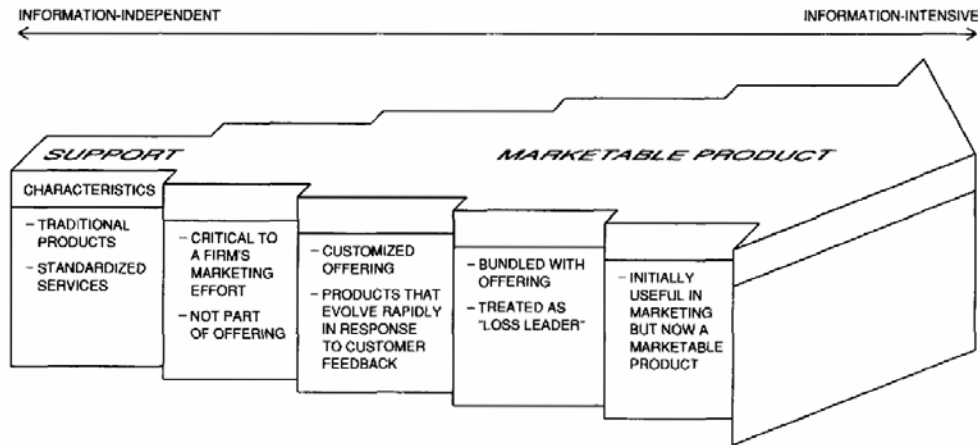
INFORMATION-INDEPENDENT

INFORMATION-INTENSIVE

SUPPORT

MARKETABLE PRODUCT

CHARACTERISTICS

– TRADITIONAL PRODUCTS

– STANDARDIZED SERVICES

– CRITICAL TO A FIRM'S MARKETING EFFORT

– NOT PART OF OFFERING

– CUSTOMIZED OFFERING

– PRODUCTS THAT EVOLVE RAPIDLY IN RESPONSE TO CUSTOMER FEEDBACK

– BUNDLED WITH OFFERING

– TREATED AS "LOSS LEADER"

– INITIALLY USEFUL IN MARKETING BUT NOW A MARKETABLE PRODUCT